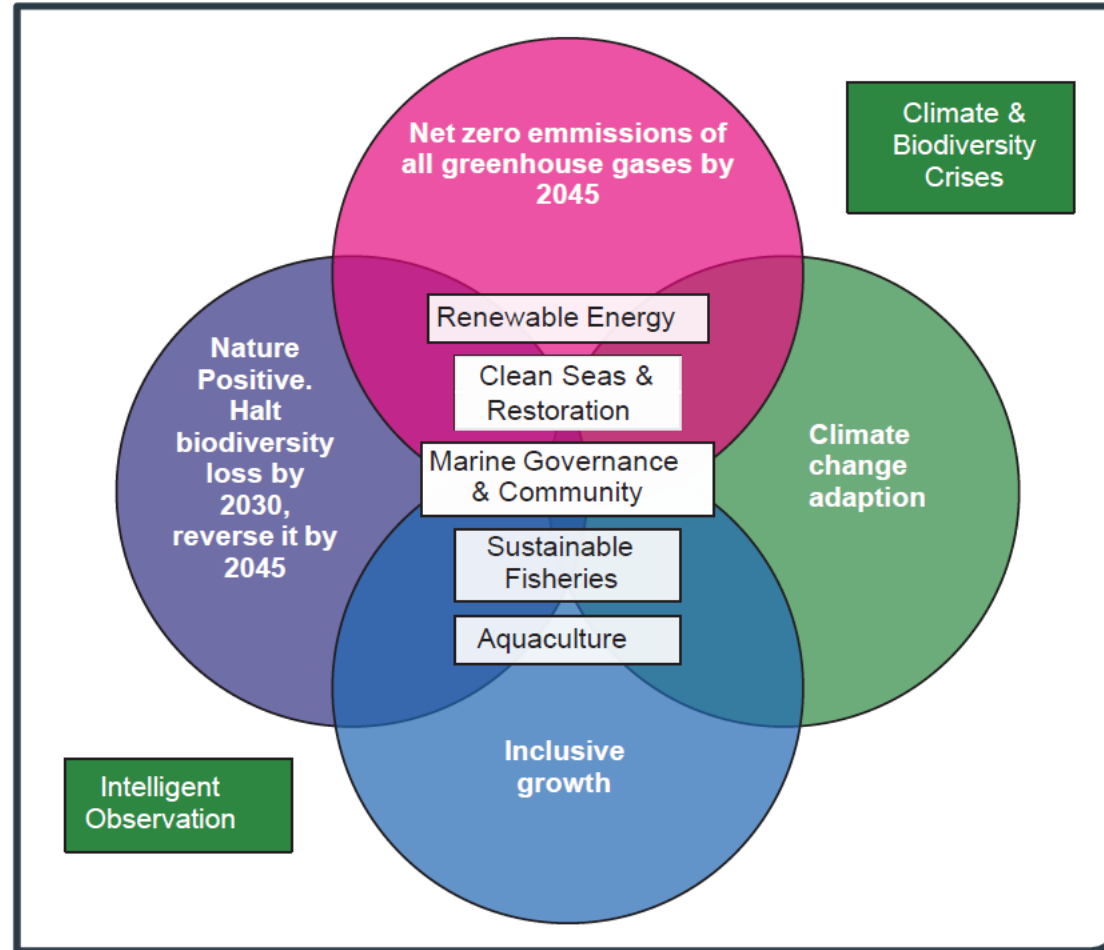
Climate & Biodiversity Crises

Net zero emmissions of all greenhouse gases by 2045

Nature Positive. Halt biodiversity loss by 2030, reverse it by 2045

Climate change adaption

Renewable Energy

Clean Seas & Restoration

Marine Governance & Community

Sustainable Fisheries

Aquaculture

Inclusive growth

Intelligent Observation